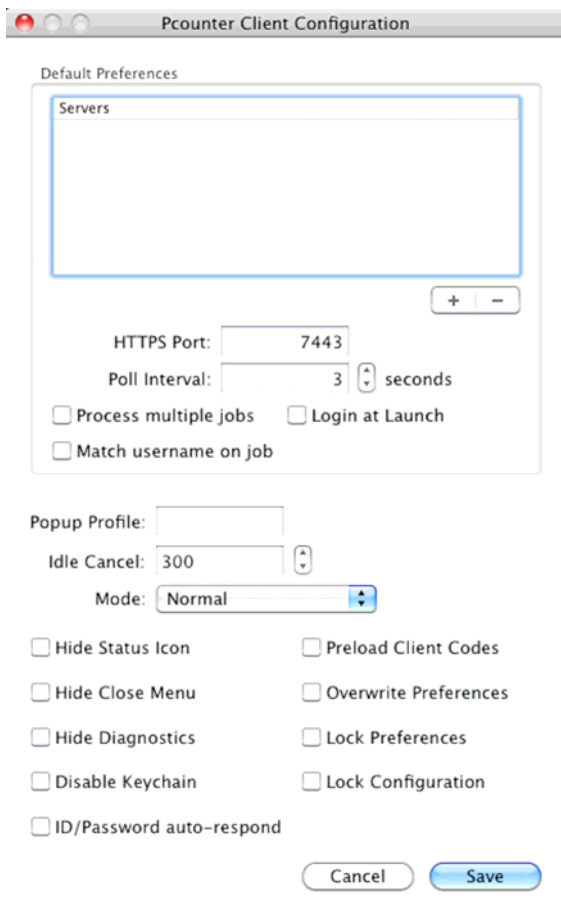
Pcounter Client Configuration

Default Preferences

Servers

+ −

HTTPS Port: 7443

Poll Interval: 3 seconds

Process multiple jobs

Login at Launch

Match username on job

Popup Profile:

Idle Cancel: 300

Mode: Normal

Hide Status Icon

Preload Client Codes

Hide Close Menu

Overwrite Preferences

Hide Diagnostics

Lock Preferences

Disable Keychain

Lock Configuration

ID/Password auto-respond

Cancel

Save